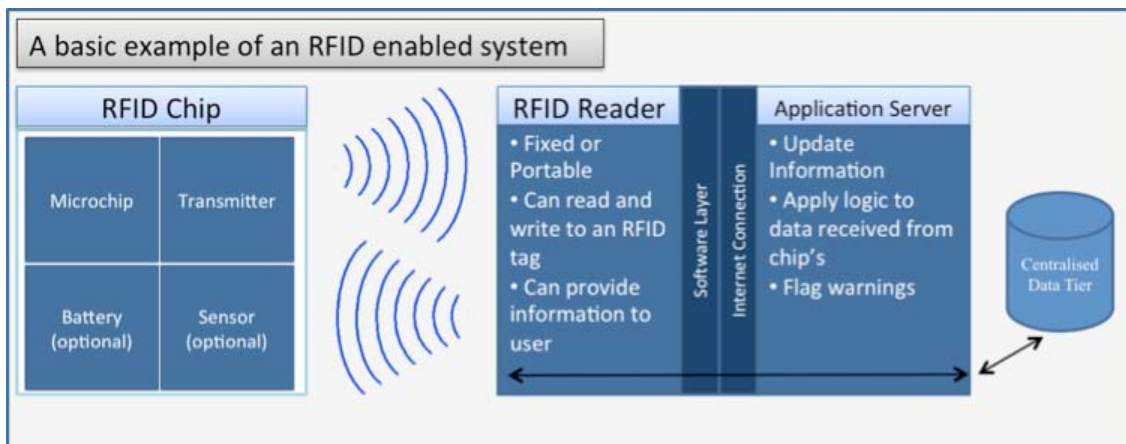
A basic example of an RFID enabled system

RFID Chip

Microchip

Transmitter

Battery (optional)

Sensor (optional)

RFID Reader

• Fixed or Portable
• Can read and write to an RFID tag
• Can provide information to user

Software Layer

Internet Connection

Application Server

• Update Information
• Apply logic to data received from chip's
• Flag warnings

Centralised Data Tier